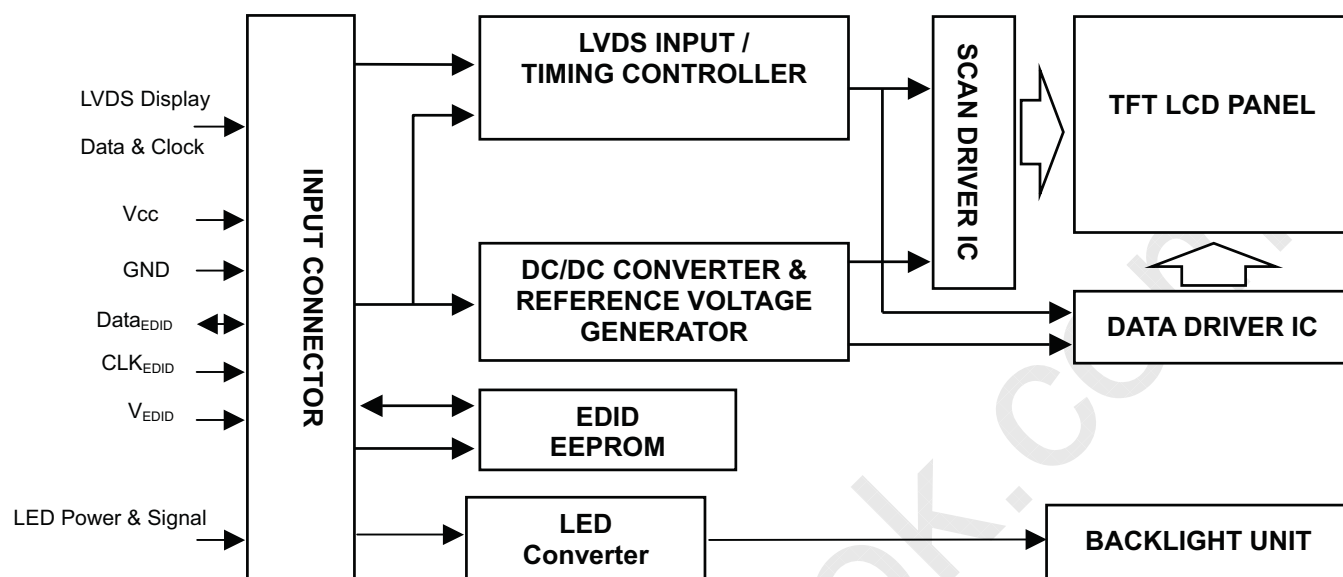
LVDS Display
Data & Clock

Vcc

GND

$Data_{EDID}$

$CLK_{EDID}$

$V_{EDID}$

LED Power & Signal

INPUT CONNECTOR

LVDS INPUT / TIMING CONTROLLER

DC/DC CONVERTER & REFERENCE VOLTAGE GENERATOR

EDID EEPROM

LED Converter

SCAN DRIVER IC

TFT LCD PANEL

DATA DRIVER IC

BACKLIGHT UNIT

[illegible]k.co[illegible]